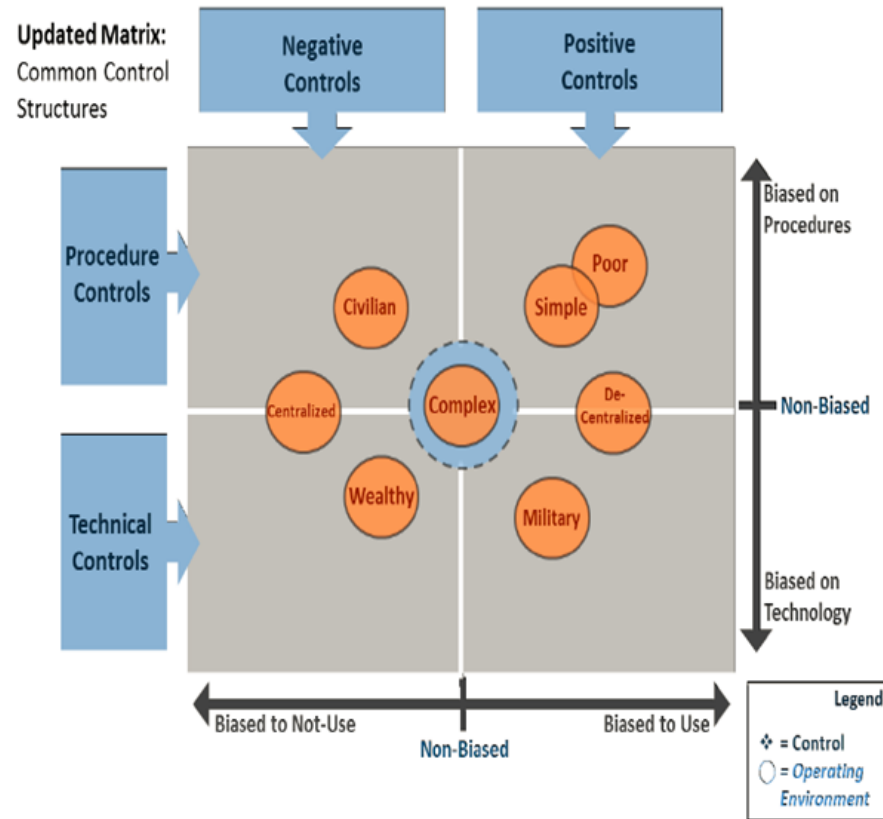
**Updated Matrix:**
Common Control Structures

Negative Controls

Positive Controls

Procedure Controls

Technical Controls

Biased on Procedures

Non-Biased

Biased on Technology

Civilian

Poor

Simple

Centralized

Complex

De-Centralized

Wealthy

Military

Biased to Not-Use

Non-Biased

Biased to Use

Legend
✜ = Control
◯ = *Operating Environment*